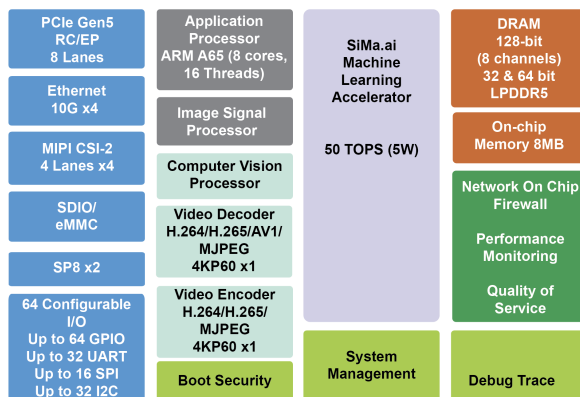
PCIe Gen5
RC/EP
8 Lanes

Ethernet
10G x4

MIPI CSI-2
4 Lanes x4

SDIO/
eMMC

SP8 x2

64 Configurable I/O
Up to 64 GPIO
Up to 32 UART
Up to 16 SPI
Up to 32 I2C

Application Processor
ARM A65 (8 cores, 16 Threads)

Image Signal Processor

Computer Vision Processor

Video Decoder
H.264/H.265/AV1/
MJPEG
4KP60 x1

Video Encoder
H.264/H.265/
MJPEG
4KP60 x1

Boot Security

SiMa.ai
Machine
Learning
Accelerator

50 TOPS (5W)

System
Management

DRAM
128-bit
(8 channels)
32 & 64 bit
LPDDR5

On-chip
Memory 8MB

Network On Chip
Firewall

Performance
Monitoring

Quality of
Service

Debug Trace